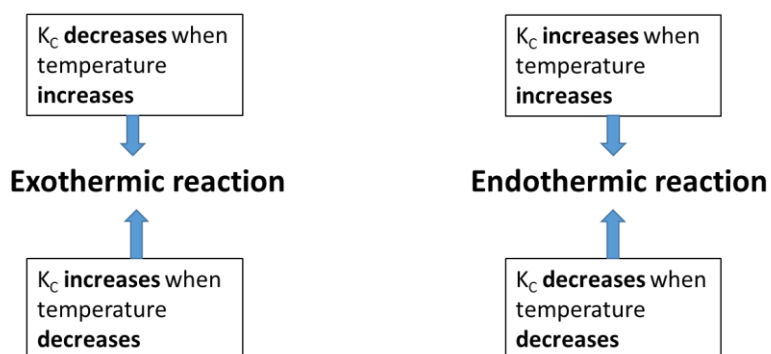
$K_C$ decreases when temperature increases

Exothermic reaction

$K_C$ increases when temperature decreases

$K_C$ increases when temperature increases

Endothermic reaction

$K_C$ decreases when temperature decreases